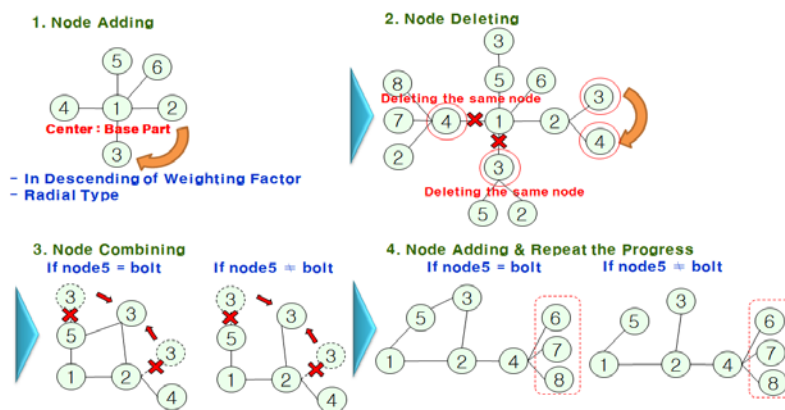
1. Node Adding

5
6
4
1
2
Center : Base Part
3

- In Descending of Weighting Factor
- Radial Type

2. Node Deleting

3
5
6
8
Deleting the same node
7
4
1
2
3
4
2
3
Deleting the same node
5
2

3. Node Combining

If node5 = bolt

3
3
5
3
1
2
4

If node5 $\neq$ bolt

3
3
5
3
1
2
4

4. Node Adding & Repeat the Progress

If node5 = bolt

5
3
6
7
1
2
4
8

If node5 $\neq$ bolt

5
3
6
7
1
2
4
8